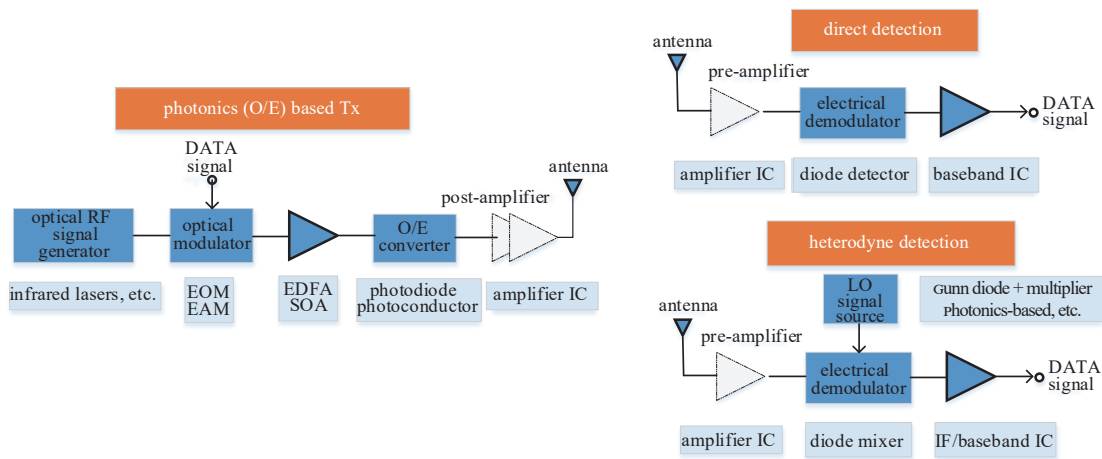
photonics (O/E) based Tx

DATA signal

optical RF signal generator

optical modulator

O/E converter

post-amplifier

antenna

infrared lasers, etc.

EOM EAM

EDFA SOA

photodiode photoconductor

amplifier IC

direct detection

antenna

pre-amplifier

electrical demodulator

DATA signal

amplifier IC

diode detector

baseband IC

heterodyne detection

LO signal source

Gunn diode + multiplier Photonics-based, etc.

antenna

pre-amplifier

electrical demodulator

DATA signal

amplifier IC

diode mixer

IF/baseband IC